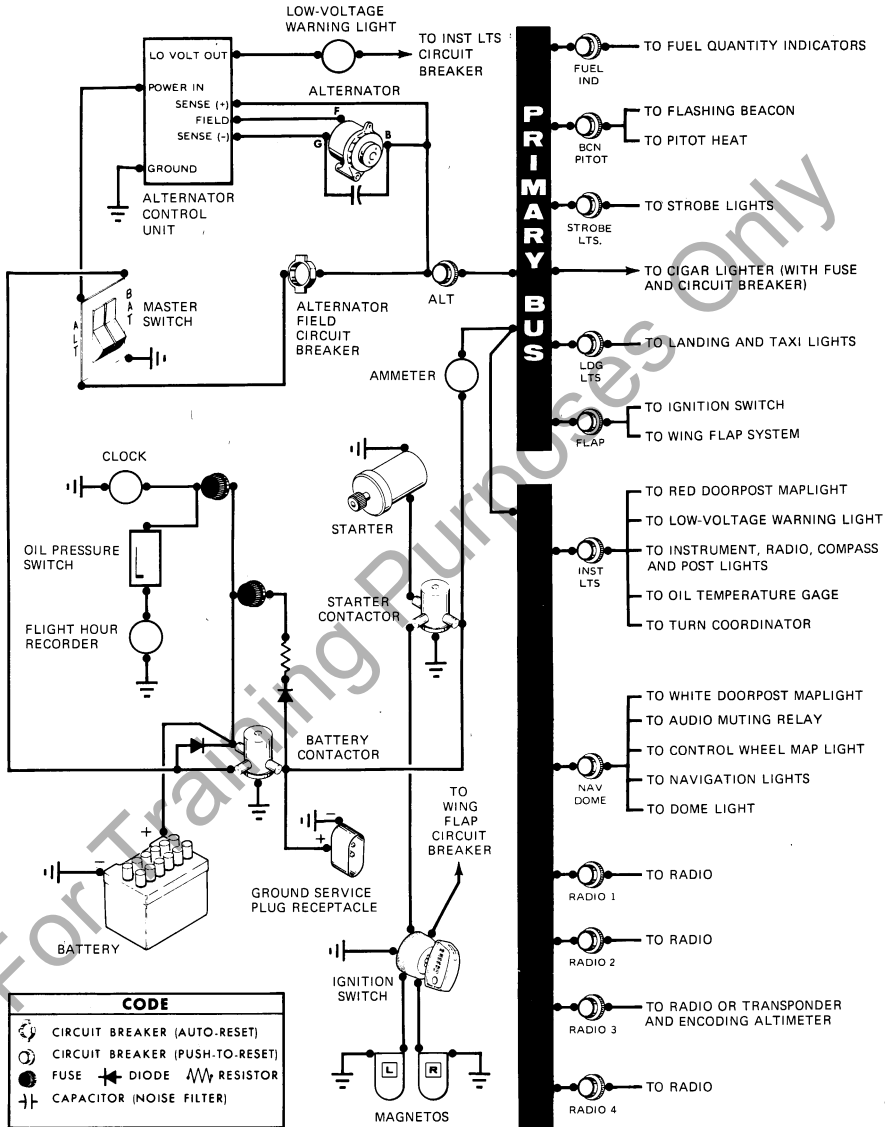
LOW-VOLTAGE WARNING LIGHT

LO VOLT OUT

TO INST LTS CIRCUIT BREAKER

POWER IN
SENSE (+)
FIELD
SENSE (-)

ALTERNATOR

F

G

B

GROUND

ALTERNATOR CONTROL UNIT

MASTER SWITCH

ALT

BAT

ALTERNATOR FIELD CIRCUIT BREAKER

ALT

AMMETER

CLOCK

OIL PRESSURE SWITCH

FLIGHT HOUR RECORDER

STARTER

STARTER CONTACTOR

BATTERY CONTACTOR

TO WING FLAP CIRCUIT BREAKER

GROUND SERVICE PLUG RECEPTACLE

BATTERY

IGNITION SWITCH

L

R

MAGNETOS

CODE

CIRCUIT BREAKER (AUTO-RESET)
CIRCUIT BREAKER (PUSH-TO-RESET)
FUSE DIODE RESISTOR
CAPACITOR (NOISE FILTER)

PRIMARY BUS

FUEL IND — TO FUEL QUANTITY INDICATORS

BCN PITOT — TO FLASHING BEACON
TO PITOT HEAT

STROBE LTS. — TO STROBE LIGHTS

TO CIGAR LIGHTER (WITH FUSE AND CIRCUIT BREAKER)

LDG LTS — TO LANDING AND TAXI LIGHTS

FLAP — TO IGNITION SWITCH
TO WING FLAP SYSTEM

INST LTS — TO RED DOORPOST MAPLIGHT
TO LOW-VOLTAGE WARNING LIGHT
TO INSTRUMENT, RADIO, COMPASS AND POST LIGHTS
TO OIL TEMPERATURE GAGE
TO TURN COORDINATOR

NAV DOME — TO WHITE DOORPOST MAPLIGHT
TO AUDIO MUTING RELAY
TO CONTROL WHEEL MAP LIGHT
TO NAVIGATION LIGHTS
TO DOME LIGHT

RADIO 1 — TO RADIO

RADIO 2 — TO RADIO

RADIO 3 — TO RADIO OR TRANSPONDER AND ENCODING ALTIMETER

RADIO 4 — TO RADIO

For Training Purposes Only